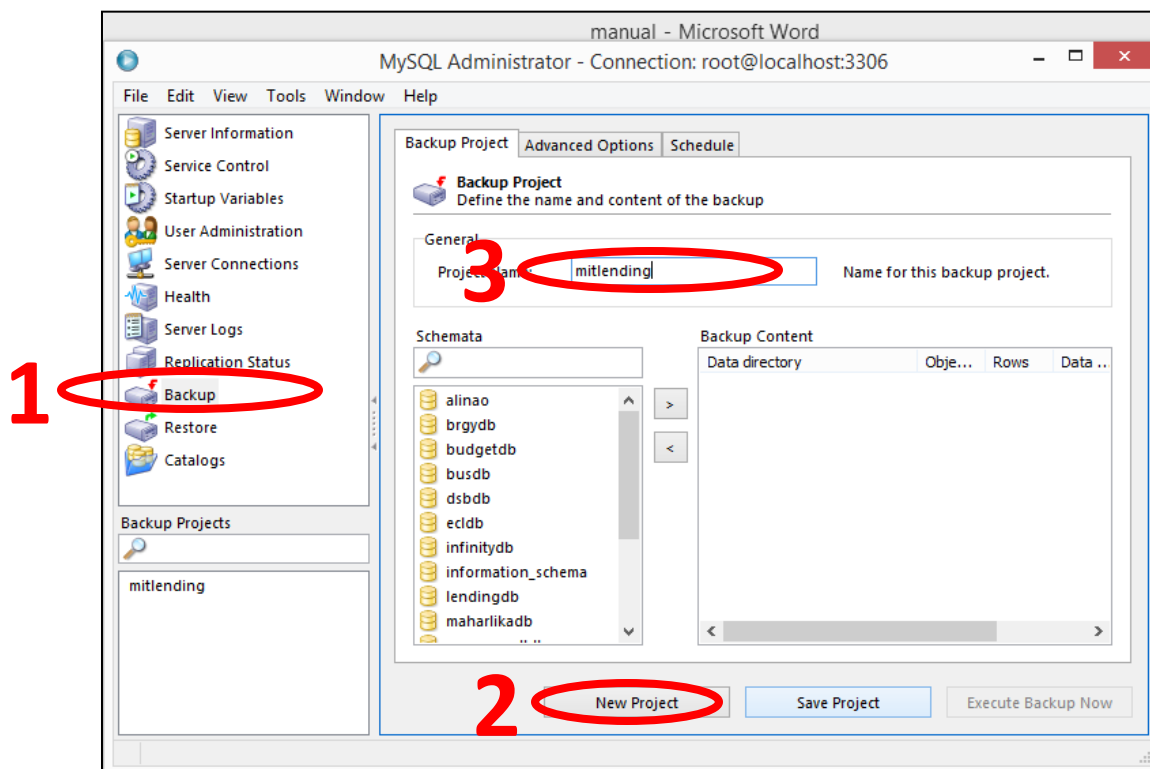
manual - Microsoft Word

MySQL Administrator - Connection: root@localhost:3306

File Edit View Tools Window Help

Server Information
Service Control
Startup Variables
User Administration
Server Connections
Health
Server Logs
Replication Status
Backup
Restore
Catalogs

Backup Projects

mitlending

1

Backup Project | Advanced Options | Schedule

Backup Project
Define the name and content of the backup

General
Project Name: mitlending
Name for this backup project.

3

Schemata

alinao
brgydb
budgetdb
busdb
dsbdb
ecldb
infinitydb
information_schema
lendingdb
maharlikadb

>
<

Backup Content

| Data directory | Obje... | Rows | Data ... |
|---|---|---|---|

2

New Project
Save Project
Execute Backup Now